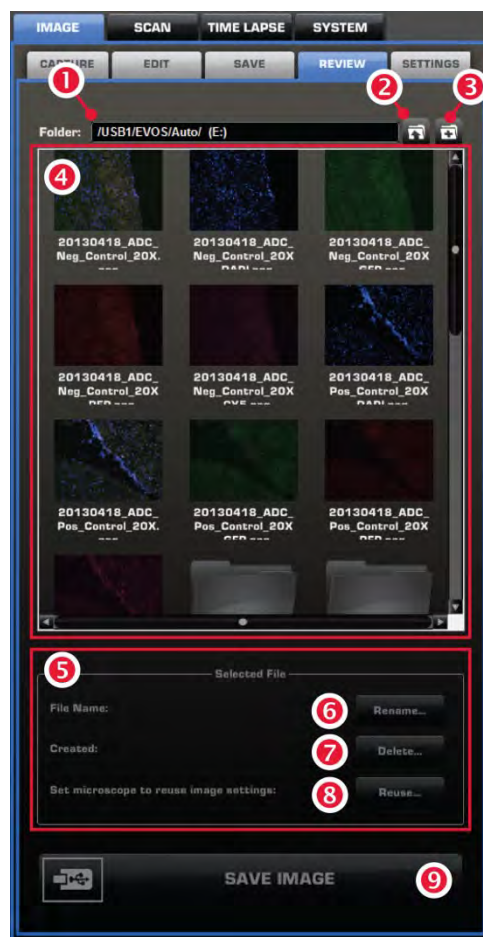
IMAGE SCAN TIME LAPSE SYSTEM

CAPTURE EDIT SAVE REVIEW SETTINGS

1

2

3

Folder: /USB1/EVOS/Auto/ (E:)

4

20130418_ADC_Neg_Control_20X.
---

20130418_ADC_Neg_Control_20X DAPI.---

20130418_ADC_Neg_Control_20X GFP.---

20130418_ADC_Neg_Control_20X RFP.---

20130418_ADC_Neg_Control_20X CY5.---

20130418_ADC_Pos_Control_20X DAPI.---

20130418_ADC_Pos_Control_20X.
---

20130418_ADC_Pos_Control_20X GFP.---

20130418_ADC_Pos_Control_20X RFP.---

5

Selected File

File Name:

6 Rename...

Created:

7 Delete...

Set microscope to reuse image settings:

8 Reuse...

SAVE IMAGE

9